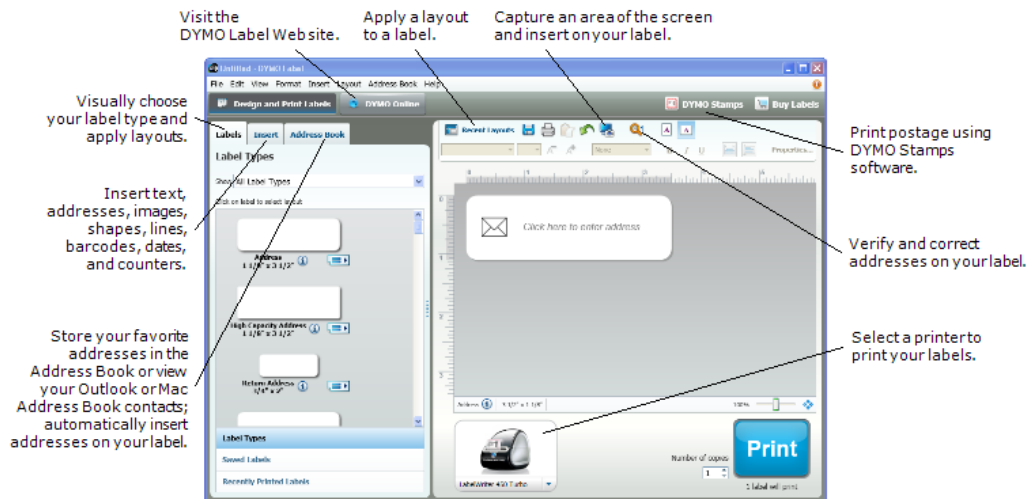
Visit the DYMO Label Web site.

Apply a layout to a label.

Capture an area of the screen and insert on your label.

Untitled - DYMO Label

File Edit View Format Insert Layout Address Book Help

Design and Print Labels

DYMO Online

DYMO Stamps

Buy Labels

Visually choose your label type and apply layouts.

Labels

Insert

Address Book

Label Types

Show All Label Types

Click on label to select layout

Address
1 1/8" x 3 1/2"

High Capacity Address
1 4/10" x 3 1/2"

Return Address
3/4" x 2"

Label Types

Saved Labels

Recently Printed Labels

Insert text, addresses, images, shapes, lines, barcodes, dates, and counters.

Store your favorite addresses in the Address Book or view your Outlook or Mac Address Book contacts; automatically insert addresses on your label.

Recent Layouts

Properties...

Click here to enter address

Address

100%

LabelWriter 450 Turbo

Number of copies

1

Print

1 label will print

Print postage using DYMO Stamps software.

Verify and correct addresses on your label.

Select a printer to print your labels.